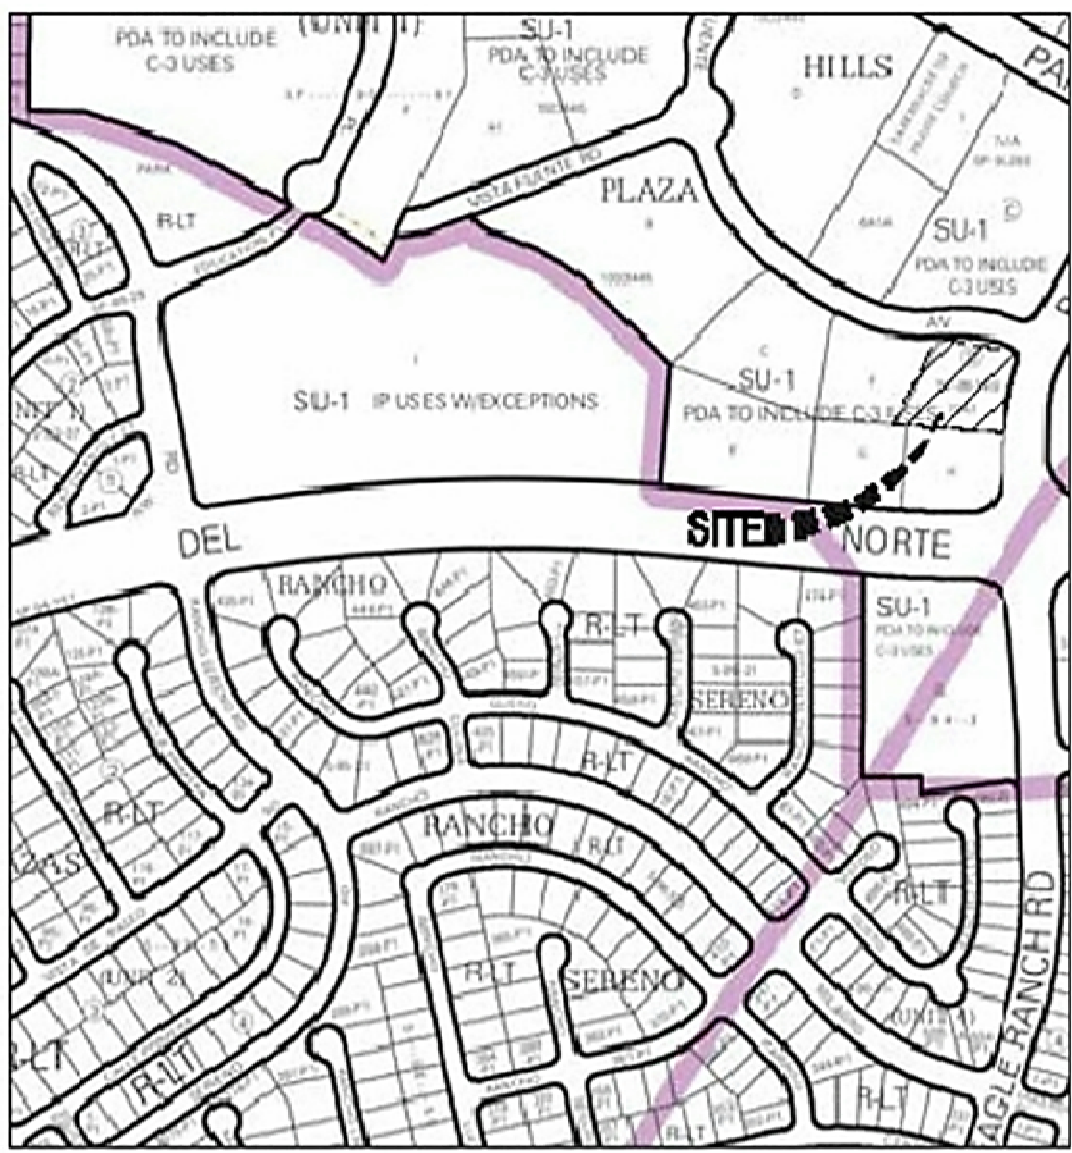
PDA TO INCLUDE C-3 USES

(UNIT 1)

SU-1
PDA TO INCLUDE C-3 USES

HILLS

PA

PLAZA

SU-1
PDA TO INCLUDE C-3 USES

R-LT

SU-1 IP USES W/EXCEPTIONS

SU-1
PDA TO INCLUDE C-3 USES

DEL

SITE

NORTE

RANCHO

R-LT

SERENO

SU-1
PDA TO INCLUDE C-3 USES

R-LT

RANCHO

R-LT

R-LT

R-LT

R-LT

SERENO

UNIT 2

R-LT

R-LT

R-LT

UNIT 1

AGLE RANCH RD

R-LT

R-LT